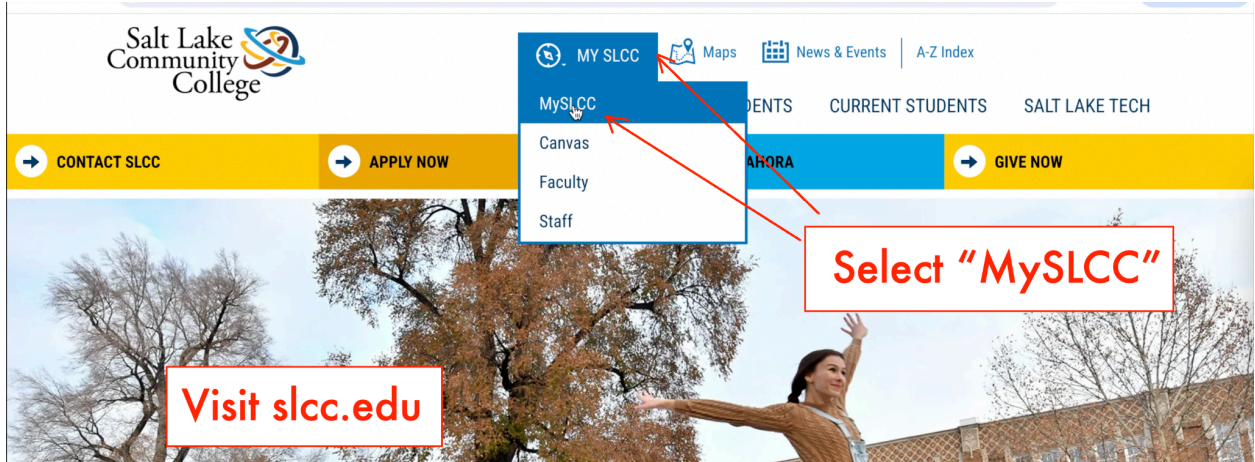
Salt Lake Community College

MY SLCC
Maps
News & Events
A-Z Index

MySLCC
Canvas
Faculty
Staff

DENTS
CURRENT STUDENTS
SALT LAKE TECH

CONTACT SLCC
APPLY NOW
AHORA
GIVE NOW

Select "MySLCC"

Visit slcc.edu